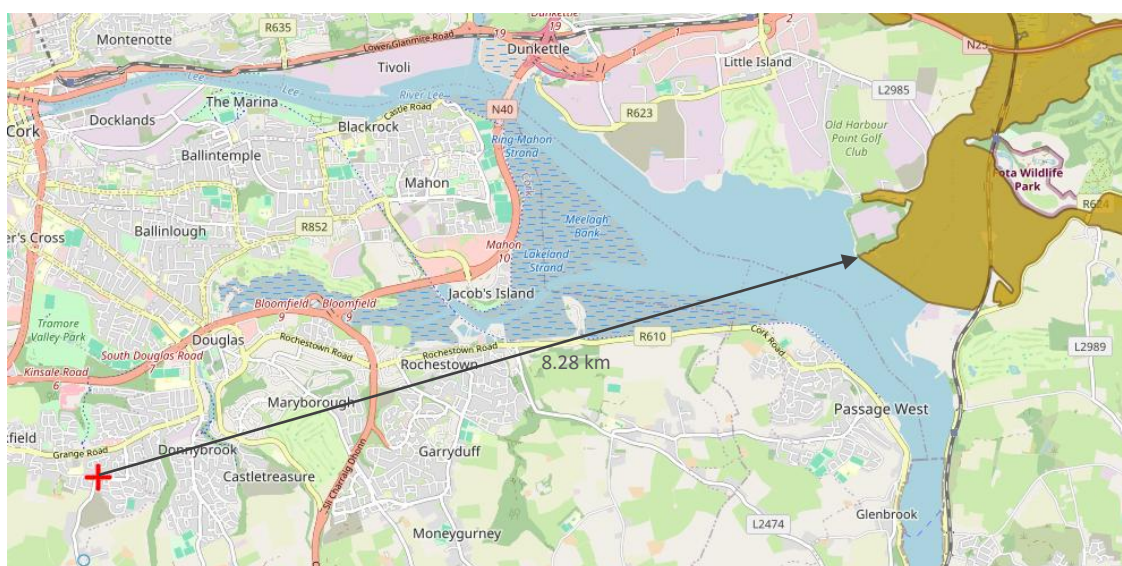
Montenotte
R635
Lower Glanmire Road
Dunkettle
Tivoli
Little Island
N25
The Marina
Lee
River Lee
Castle Road
N40
R623
L2985
Docklands
Cork
Blackrock
Ring Mahon Strand
Old Harbour Point Golf Club
Fota Wildlife Park
Ballintemple
Mahon
R624
Meelagh Bank
er's Cross
Ballinlough
R852
Mahon 10
Lakeland Strand
Jacob's Island
Bloomfield 9
Bloomfield 9
Tramore Valley Park
Douglas
R610
Cork Road
South Douglas Road
Rochestown Road
Rochestown Road
Rochestown
8.28 km
L2989
Kinsale Road 6
Maryborough
Passage West
tfield
Grange Road
Donnybrook
Garryduff
Castletreasure
Sli Charraig Dhubh
L2474
Glenbrook
Moneygurney